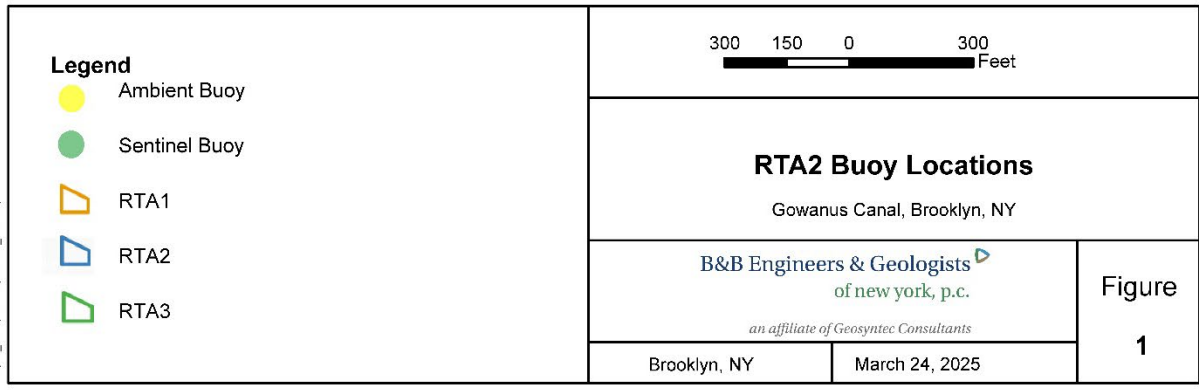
Legend
Ambient Buoy
Sentinel Buoy
RTA1
RTA2
RTA3

300 150 0 300
Feet

RTA2 Buoy Locations

Gowanus Canal, Brooklyn, NY

B&B Engineers & Geologists
of new york, p.c.

an affiliate of Geosyntec Consultants

Figure

1

Brooklyn, NY

March 24, 2025